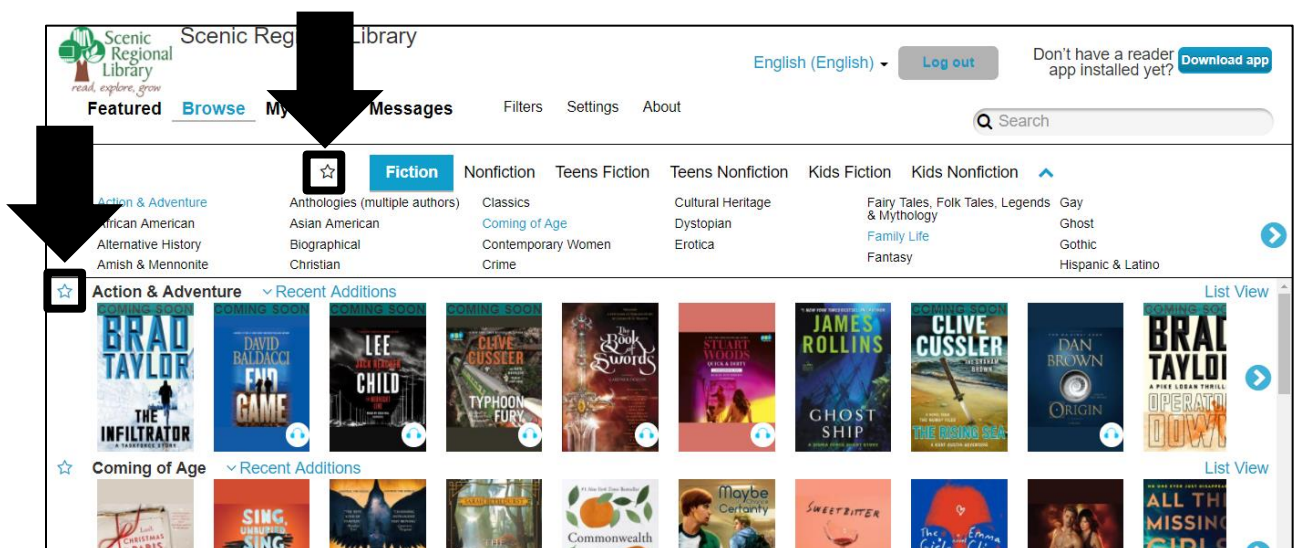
Scenic Regional Library
read, explore, grow

Scenic Reg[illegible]Library

English (English) Log out Don't have a reader app installed yet? Download app

Featured Browse My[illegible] Messages Filters Settings About

Search

Fiction Nonfiction Teens Fiction Teens Nonfiction Kids Fiction Kids Nonfiction

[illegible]tion & Adventure
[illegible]rican American
Alternative History
Amish & Mennonite

Anthologies (multiple authors)
Asian American
Biographical
Christian

Classics
Coming of Age
Contemporary Women
Crime

Cultural Heritage
Dystopian
Erotica

Fairy Tales, Folk Tales, Legends & Mythology
Family Life
Fantasy

Gay
Ghost
Gothic
Hispanic & Latino

Action & Adventure Recent Additions List View

COMING SOON BRAD TAYLOR THE INFILTRATOR A TASKFORCE STORY
COMING SOON DAVID BALDACCI END GAME
COMING SOON LEE CHILD
COMING SOON CLIVE CUSSLER TYPHOON FURY
The Book of Swords
STUART WOODS QUICK & DIRTY
JAMES ROLLINS GHOST SHIP
COMING SOON CLIVE CUSSLER THE RISING SEA
DAN BROWN ORIGIN
COMING SOON BRAD TAYLOR A PIKE LOGAN THRILL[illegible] OPERATIO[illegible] DOW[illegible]

Coming of Age Recent Additions List View

CHRISTMAS
SING, UNBURIED, SING
Commonwealth
Maybe Certainty
SWEETBITTER
ALL TH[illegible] MISSING GIRLS